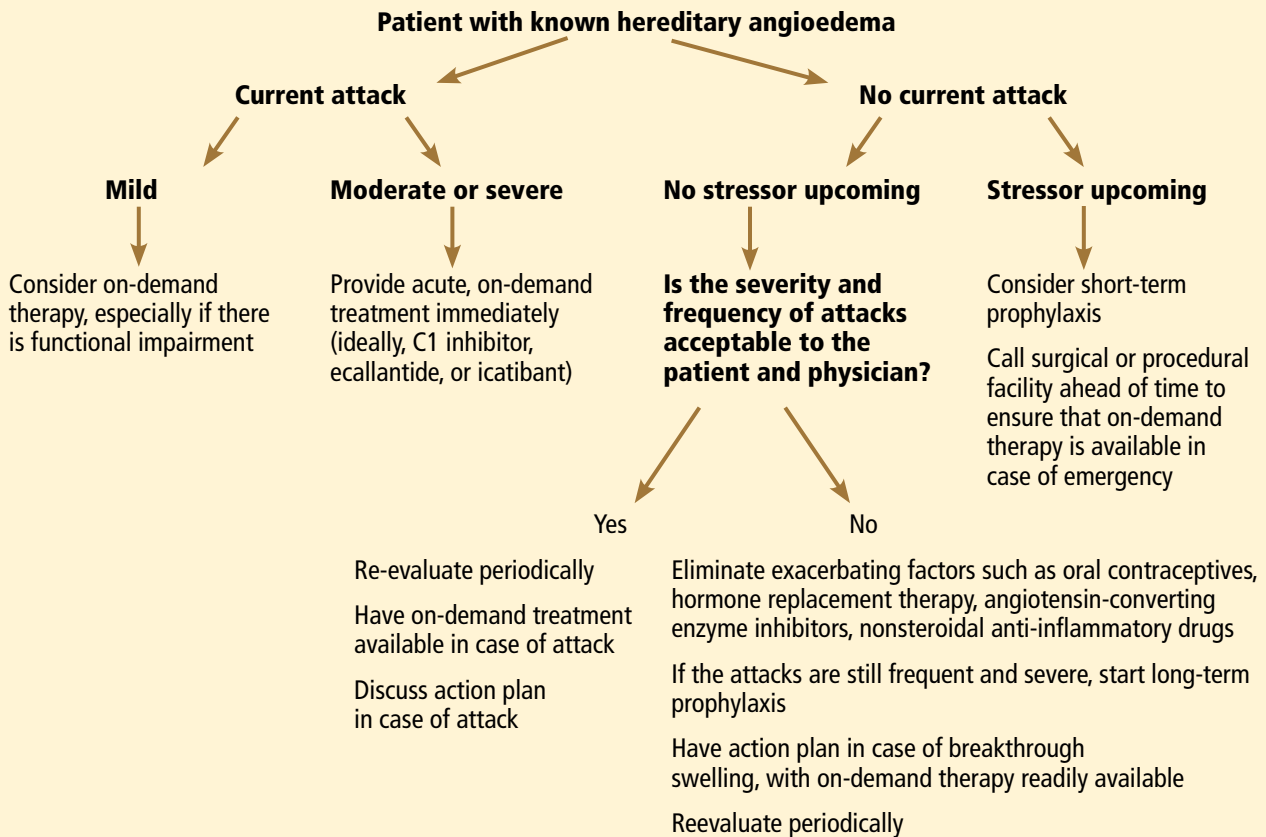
Patient with known hereditary angioedema

Current attack

No current attack

Mild

Moderate or severe

No stressor upcoming

Stressor upcoming

Consider on-demand therapy, especially if there is functional impairment

Provide acute, on-demand treatment immediately (ideally, C1 inhibitor, ecallantide, or icatibant)

Is the severity and frequency of attacks acceptable to the patient and physician?

Consider short-term prophylaxis

Call surgical or procedural facility ahead of time to ensure that on-demand therapy is available in case of emergency

Yes

No

Re-evaluate periodically

Have on-demand treatment available in case of attack

Discuss action plan in case of attack

Eliminate exacerbating factors such as oral contraceptives, hormone replacement therapy, angiotensin-converting enzyme inhibitors, nonsteroidal anti-inflammatory drugs

If the attacks are still frequent and severe, start long-term prophylaxis

Have action plan in case of breakthrough swelling, with on-demand therapy readily available

Reevaluate periodically